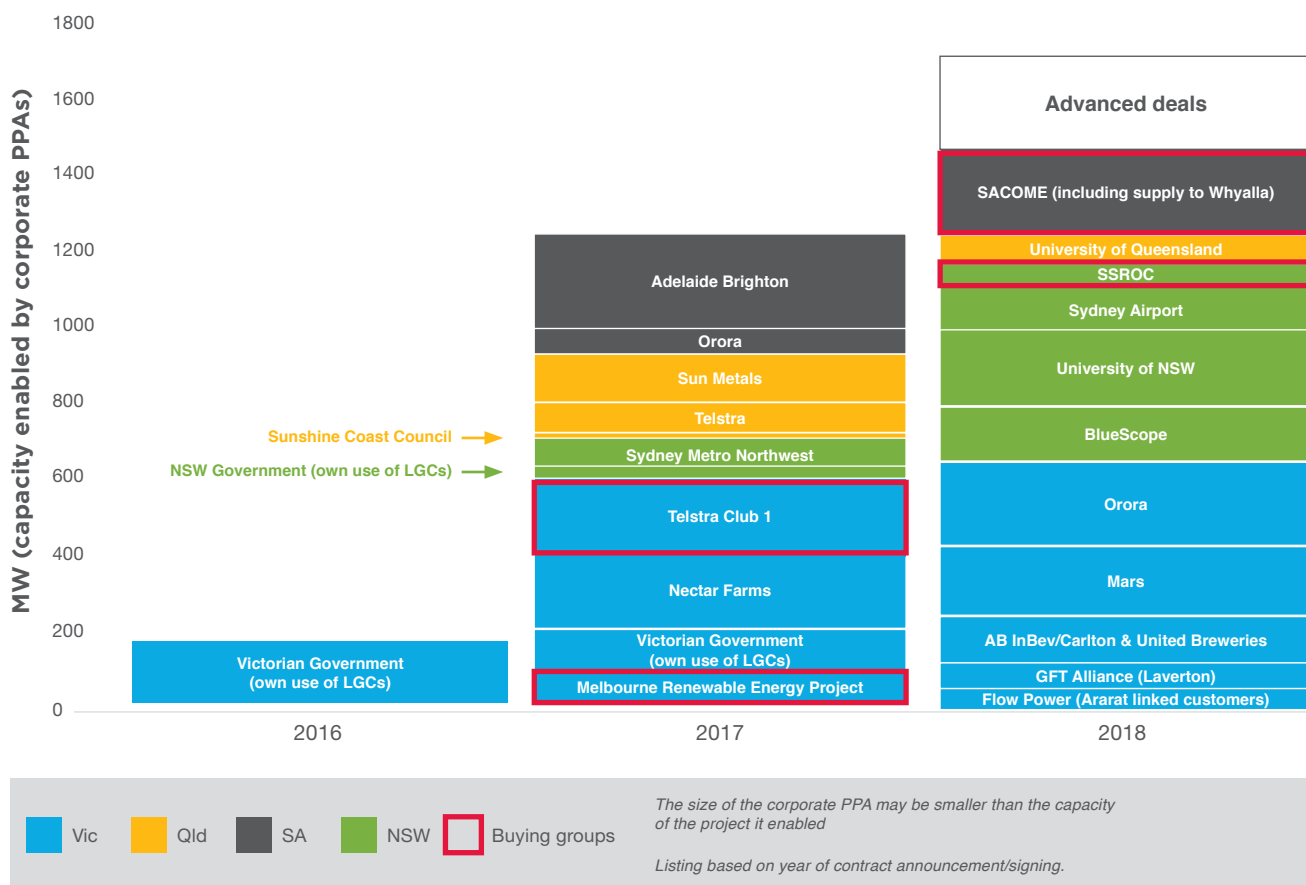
1800
1600
1400
1200
1000
800
600
400
200
0

MW (capacity enabled by corporate PPAs)

Advanced deals
SACOME (including supply to Whyalla)
University of Queensland
SSROC
Sydney Airport
University of NSW
BlueScope
Orora
Mars
AB InBev/Carlton & United Breweries
GFT Alliance (Laverton)
Flow Power (Ararat linked customers)

Adelaide Brighton
Orora
Sun Metals
Telstra
Sunshine Coast Council
Sydney Metro Northwest
NSW Government (own use of LGCs)
Telstra Club 1
Nectar Farms
Victorian Government (own use of LGCs)
Melbourne Renewable Energy Project

Victorian Government (own use of LGCs)

2016
2017
2018

Vic
Qld
SA
NSW
Buying groups

The size of the corporate PPA may be smaller than the capacity of the project it enabled

Listing based on year of contract announcement/signing.